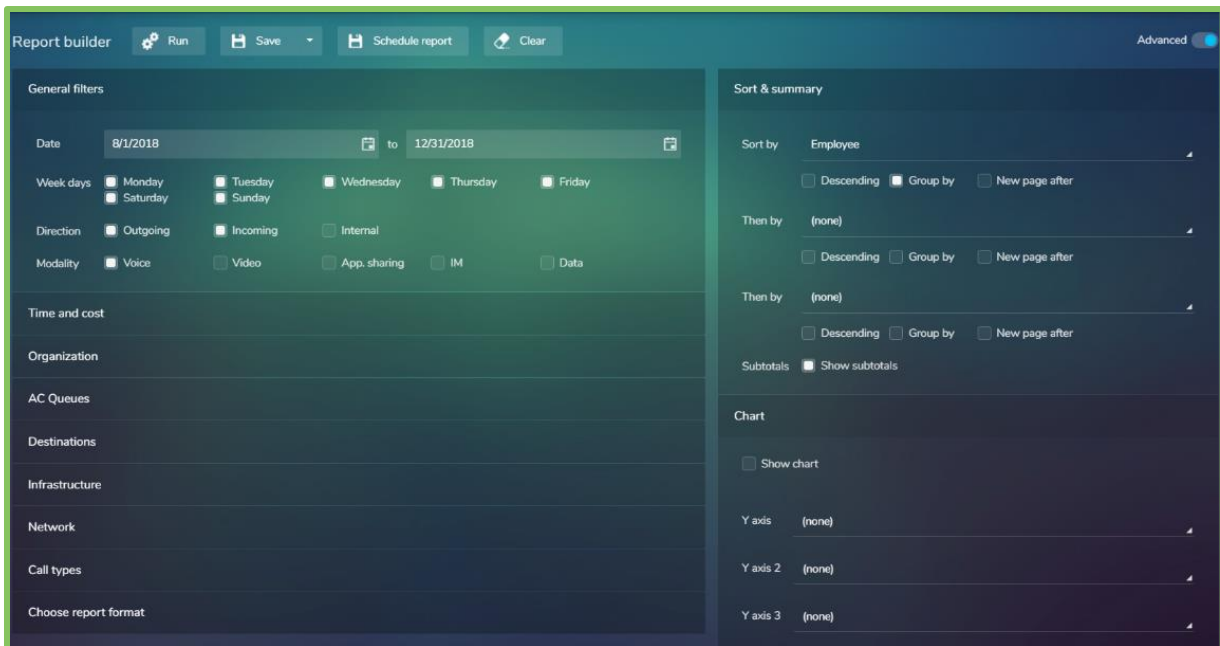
Report builder Run Save Schedule report Clear Advanced

General filters

Date 8/1/2018 to 12/31/2018

Week days Monday Tuesday Wednesday Thursday Friday Saturday Sunday

Direction Outgoing Incoming Internal

Modality Voice Video App. sharing IM Data

Time and cost

Organization

AC Queues

Destinations

Infrastructure

Network

Call types

Choose report format

Sort & summary

Sort by Employee

Descending Group by New page after

Then by (none)

Descending Group by New page after

Then by (none)

Descending Group by New page after

Subtotals Show subtotals

Chart

Show chart

Y axis (none)

Y axis 2 (none)

Y axis 3 (none)